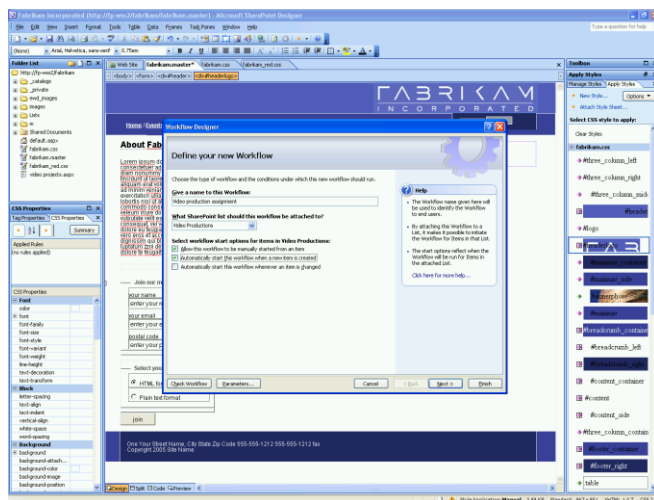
Fabrikam Incorporated (http://fp-wss2/fabrikam/fabrikam.master) - Microsoft SharePoint Designer

File Edit View Insert Format Tools Table Data Frames Task Panes Window Help

Type a question for help

(None) Arial, Helvetica, sans-serif 0.75em

Folder List

http://fp-wss2/fabrikam
_catalogs
_private
ewd_images
images
Lists
m
Shared Documents
default.aspx
fabrikam.css
fabrikam.master
fabrikam_red.css
video projects.aspx

Web Site fabrikam.master* fabrikam.css fabrikam_red.css

<body> <form> <div#header> <div#headerlogo>

FABRIKAM
INCORPORATED

Home / Event

About Fab

Lorem ipsum do consectetuer ad diam nonummy tincidunt ut lao aliquam erat vol ad minim venia exercitation ulla lobortis nisl ut al commodo conse vel eum iriure do hendrerit in vul vulputate velit es molestie conseq feugiat nulla fac et accumsan et i dignissim qui bl luptatum zzril de dolore te feugait

Join our m

your name
enter your n
your email
enter your e
postal code
enter your p

Select you
HTML fo
Plain text format

Join

One Your Street Name, City State Zip Code 555-555-1212 555-555-1212 fax
Copyright 2005 Site Name

Design Split Code Preview

CSS Properties

Tag Properties CSS Properties

Summary

Applied Rules
(no rules applied)

CSS Properties
Font
color
font
font-family
font-size
font-style
font-variant
font-weight
line-height
text-decoration
text-transform
Block
letter-spacing
text-align
text-indent
vertical-align
white-space
word-spacing
Background
background
background-attach...
background-color
background-image
background-position

Workflow Designer

Define your new Workflow

Choose the type of workflow and the conditions under which this new workflow should run.

Give a name to this Workflow:
Video production assignment

What SharePoint list should this workflow be attached to?
Video Productions

Select workflow start options for items in Video Productions:
Allow this workflow to be manually started from an item
Automatically start this workflow when a new item is created
Automatically start this workflow whenever an item is changed

Help

• The workflow name given here will be used to identify the Workflow to end users.

• By attaching the Workflow to a List, it makes it possible to initiate the Workflow for items in that List.

• The start options reflect when the Workflow will be run for items in the attached List.

Click here for more help...

Check Workflow Parameters... Cancel < Back Next > Finish

Toolbox

Apply Styles

Manage Styles Apply Styles

New Style... Options

Attach Style Sheet...

Select CSS style to apply:

Clear Styles

fabrikam.css
#three_column_left
#three_column_right
#three_column_mid
#header
#logo
#headerlogo
#content_container
#content_side
#enterprise
#content
#breadcrumb_container
#breadcrumb_left
#breadcrumb_right
#content_container
#content
#content_side
#three_column_contain
#footer_container
#footer_right
table